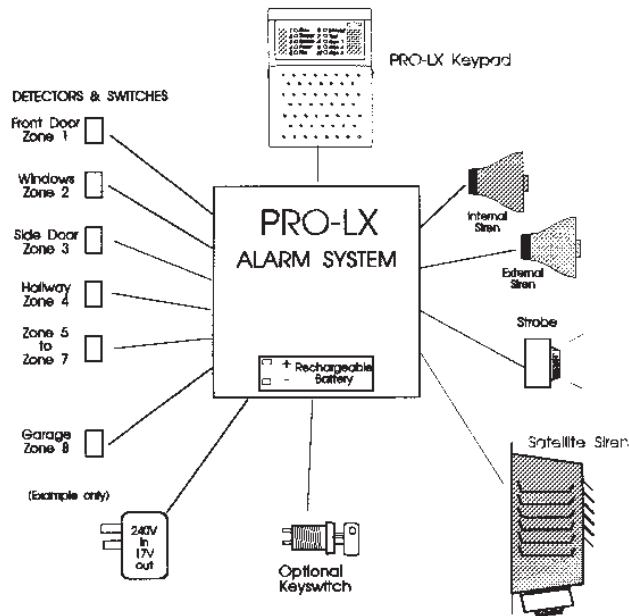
PRO-LX Keypad

DETECTORS & SWITCHES

Front Door Zone 1

Windows Zone 2

Side Door Zone 3

Hallway Zone 4

Zone 5 to Zone 7

Garage Zone 8

(Example only)

PRO-LX ALARM SYSTEM

+ Rechargeable - Battery

Internal Siren

External Siren

Strobe

Satellite Siren

240V in 17V out

Optional Keyswitch